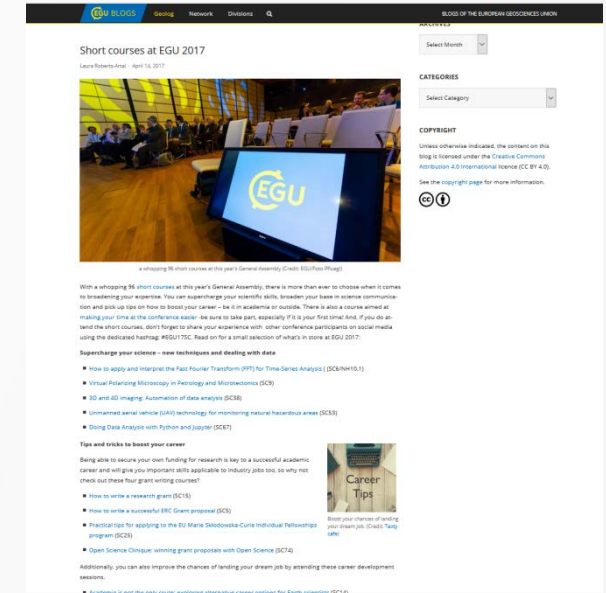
EGU BLOGS Geolog Network Divisions

BLOGS OF THE EUROPEAN GEOSCIENCES UNION

ARCHIVES

Select Month

CATEGORIES

Select Category

COPYRIGHT

Unless otherwise indicated, the content on this blog is licensed under the Creative Commons Attribution 4.0 International licence (CC BY 4.0).

See the copyright page for more information.

Short courses at EGU 2017

Laura Roberts-Artal · April 14, 2017

EGU

a whopping 96 short courses at this year's General Assembly (Credit: EGU/Foto Pflueg)

With a whopping 96 short courses at this year's General Assembly, there is more than ever to choose when it comes to broadening your expertise. You can supercharge your scientific skills, broaden your base in science communication and pick up tips on how to boost your career – be it in academia or outside. There is also a course aimed at making your time at the conference easier -be sure to take part, especially if it is your first time! And, if you do attend the short courses, don't forget to share your experience with other conference participants on social media using the dedicated hashtag: #EGU17SC. Read on for a small selection of what's in store at EGU 2017:

Supercharge your science – new techniques and dealing with data

How to apply and interpret the Fast Fourier Transform (FFT) for Time-Series Analysis (SC6/NH10.1)

Virtual Polarizing Microscopy in Petrology and Microtectonics (SC9)

3D and 4D imaging: Automation of data analysis (SC38)

Unmanned aerial vehicle (UAV) technology for monitoring natural hazardous areas (SC53)

Doing Data Analysis with Python and Jupyter (SC67)

Tips and tricks to boost your career

Being able to secure your own funding for research is key to a successful academic career and will give you important skills applicable to industry jobs too, so why not check out these four grant writing courses?

How to write a research grant (SC15)

How to write a successful ERC Grant proposal (SC5)

Practical tips for applying to the EU Marie Sklodowska-Curie Individual Fellowships program (SC25)

Open Science Clinique: winning grant proposals with Open Science (SC74)

Career Tips

Boost your chances of landing your dream job. (Credit: Tasty cafe)

Additionally, you can also improve the chances of landing your dream job by attending these career development sessions.

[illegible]